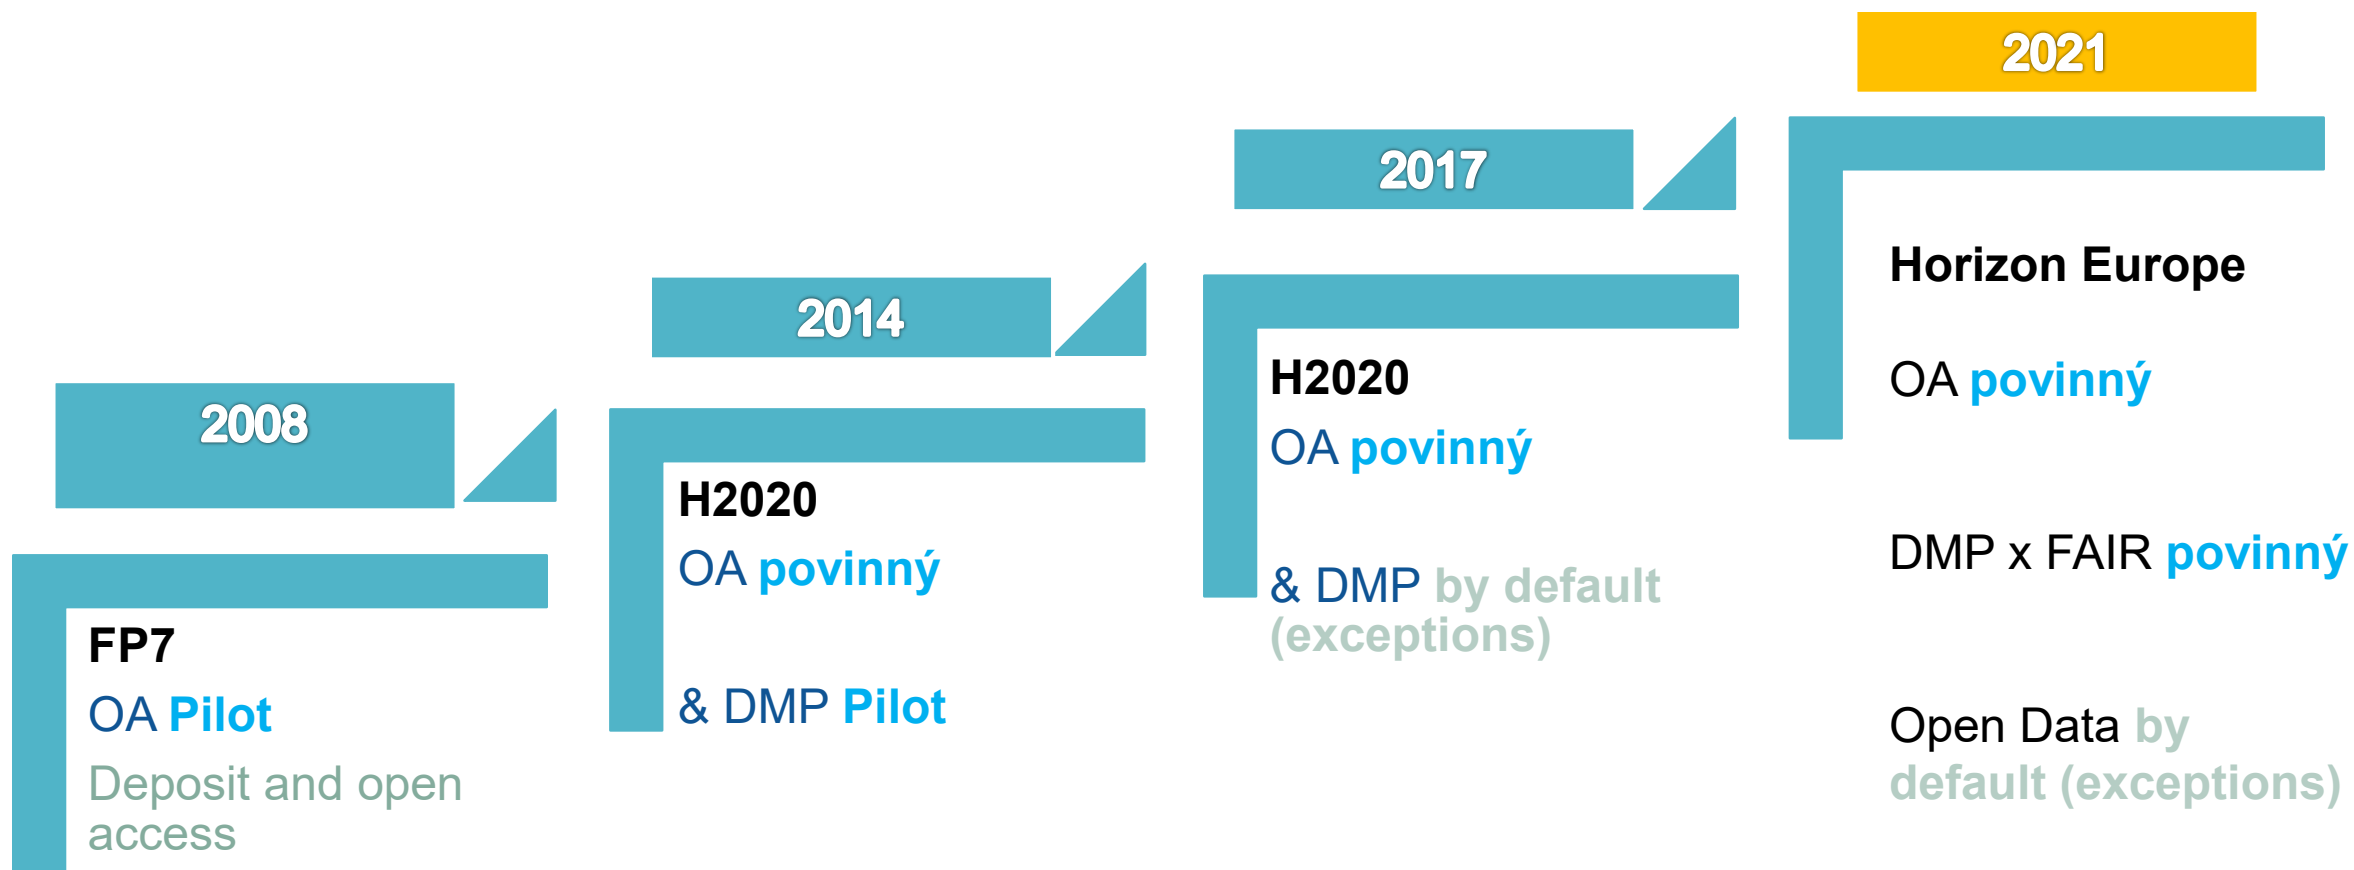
2021

2017

2014

2008

Horizon Europe

OA povinný

DMP x FAIR povinný

Open Data by default (exceptions)

H2020
OA povinný

& DMP by default (exceptions)

H2020
OA povinný

& DMP Pilot

FP7
OA Pilot
Deposit and open access